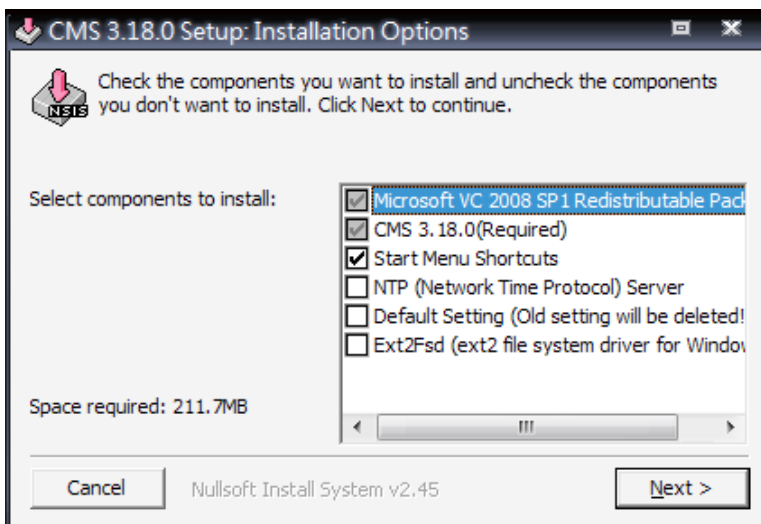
CMS 3.18.0 Setup: Installation Options

Check the components you want to install and uncheck the components you don't want to install. Click Next to continue.

NSIS

Select components to install:

Microsoft VC 2008 SP1 Redistributable Pack
CMS 3.18.0(Required)
Start Menu Shortcuts
NTP (Network Time Protocol) Server
Default Setting (Old setting will be deleted!
Ext2Fsd (ext2 file system driver for Window

Space required: 211.7MB

Cancel
Nullsoft Install System v2.45
Next >